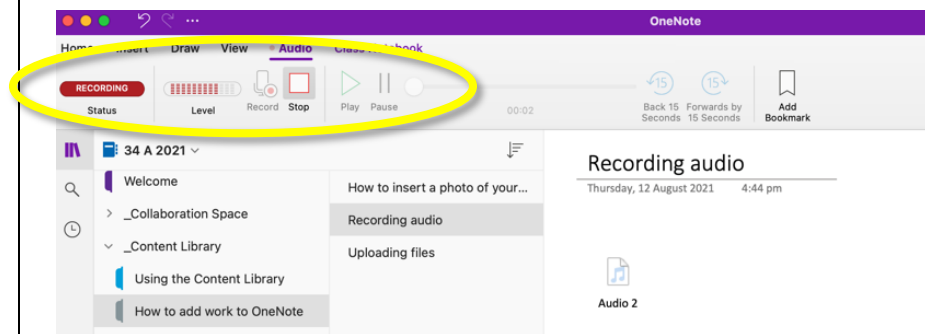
OneNote

Home Insert Draw View Audio Class Notebook

RECORDING
Status
Level
Record
Stop
Play
Pause
00:02
15
Back 15 Seconds
15
Forwards by 15 Seconds
Add Bookmark

34 A 2021

Welcome
_Collaboration Space
_Content Library
Using the Content Library
How to add work to OneNote

How to insert a photo of your...
Recording audio
Uploading files

Recording audio
Thursday, 12 August 2021 4:44 pm

Audio 2